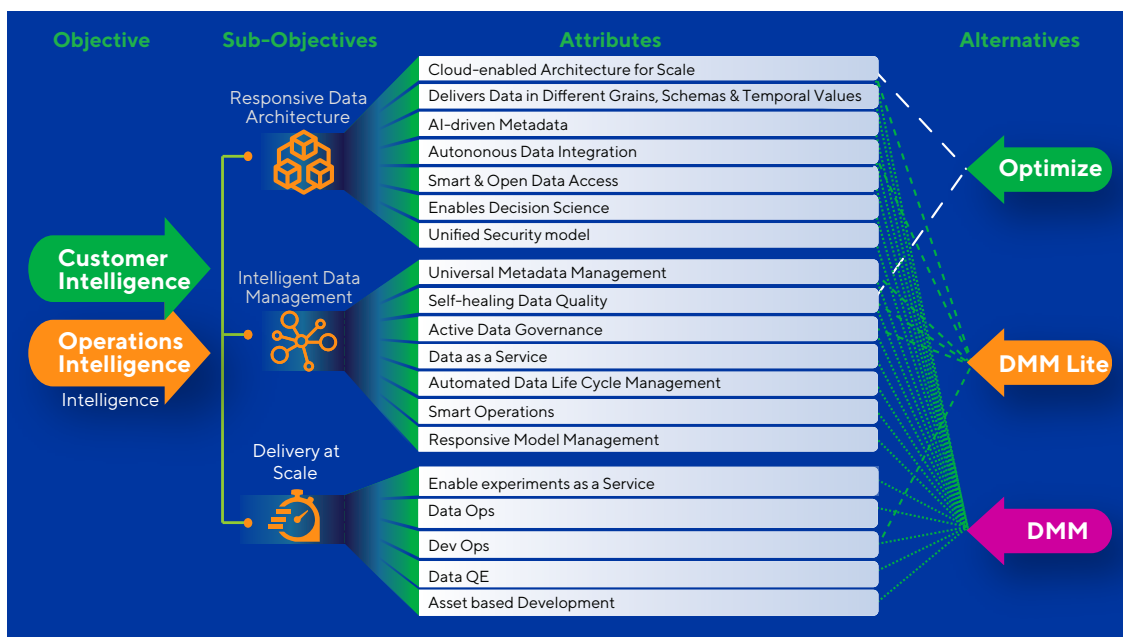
Objective

Sub-Objectives

Attributes

Alternatives

Customer Intelligence

Operations Intelligence

Intelligence

Responsive Data Architecture

Intelligent Data Management

Delivery at Scale

Cloud-enabled Architecture for Scale

Delivers Data in Different Grains, Schemas & Temporal Values

AI-driven Metadata

Autononous Data Integration

Smart & Open Data Access

Enables Decision Science

Unified Security model

Universal Metadata Management

Self-healing Data Quality

Active Data Governance

Data as a Service

Automated Data Life Cycle Management

Smart Operations

Responsive Model Management

Enable experiments as a Service

Data Ops

Dev Ops

Data QE

Asset based Development

Optimize

DMM Lite

DMM